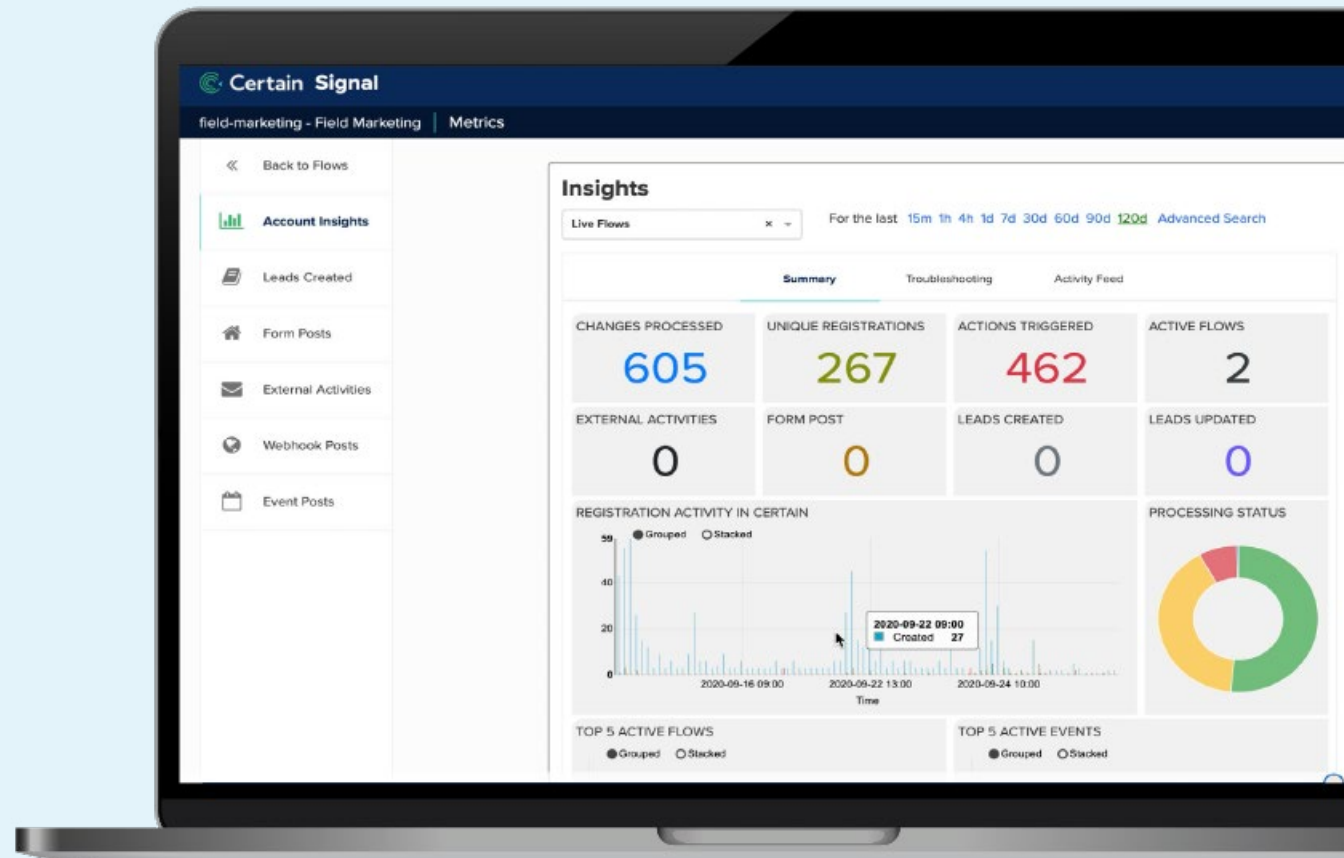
Certain Signal

field-marketing - Field Marketing | Metrics

« Back to Flows

Account Insights

Leads Created

Form Posts

External Activities

Webhook Posts

Event Posts

Insights

Live Flows × ▾

For the last 15m 1h 4h 1d 7d 30d 60d 90d 120d Advanced Search

Summary Troubleshooting Activity Feed

| CHANGES PROCESSED | UNIQUE REGISTRATIONS | ACTIONS TRIGGERED | ACTIVE FLOWS |
|---|---|---|---|
| 605 | 267 | 462 | 2 |
| EXTERNAL ACTIVITIES | FORM POST | LEADS CREATED | LEADS UPDATED |
| 0 | 0 | 0 | 0 |

REGISTRATION ACTIVITY IN CERTAIN

Grouped Stacked

59
40
20
0

2020-09-22 09:00
Created 27

2020-09-16 09:00 2020-09-22 13:00 2020-09-24 10:00

Time

PROCESSING STATUS

TOP 5 ACTIVE FLOWS

Grouped Stacked

TOP 5 ACTIVE EVENTS

Grouped Stacked